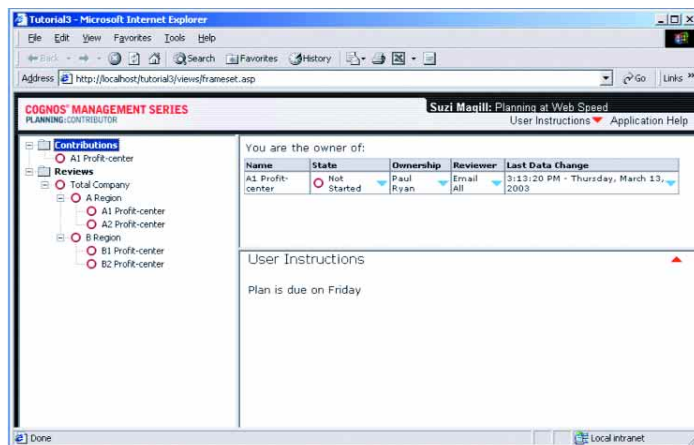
Tutorial3 - Microsoft Internet Explorer

File Edit View Favorites Tools Help

Back Search Favorites History

Address http://localhost/tutorial3/views/frameset.asp Go Links

COGNOS' MANAGEMENT SERIES
PLANNING: CONTRIBUTOR

Suzi Magill: Planning at Web Speed

User Instructions Application Help

Contributions
A1 Profit-center
Reviews
Total Company
A Region
A1 Profit-center
A2 Profit-center
B Region
B1 Profit-center
B2 Profit-center

You are the owner of:

| Name | State | Ownership | Reviewer | Last Data Change |
|---|---|---|---|---|
| A1 Profit-center | Not Started | Paul Ryan | Email All | 3:13:20 PM - Thursday, March 13, 2003 |

User Instructions

Plan is due on Friday

Done

Local intranet